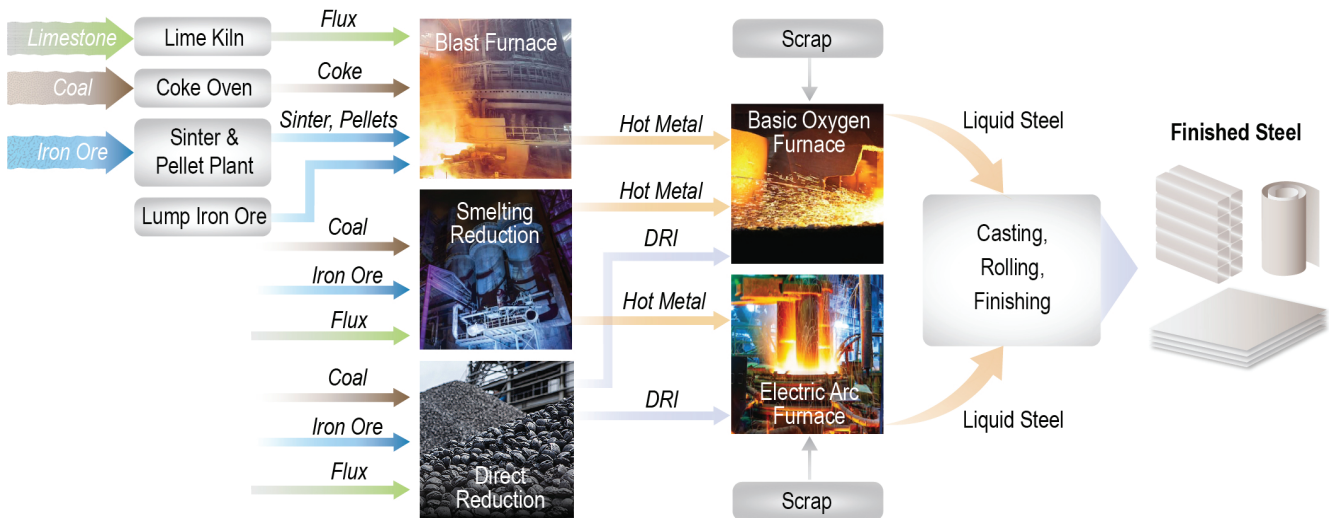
Limestone
Lime Kiln
Flux
Blast Furnace
Scrap
Coal
Coke Oven
Coke
Iron Ore
Sinter & Pellet Plant
Sinter, Pellets
Hot Metal
Basic Oxygen Furnace
Liquid Steel
Finished Steel
Lump Iron Ore
Hot Metal
Smelting Reduction
Coal
DRI
Casting, Rolling, Finishing
Iron Ore
Hot Metal
Flux
Coal
Electric Arc Furnace
DRI
Iron Ore
Liquid Steel
Flux
Direct Reduction
Scrap